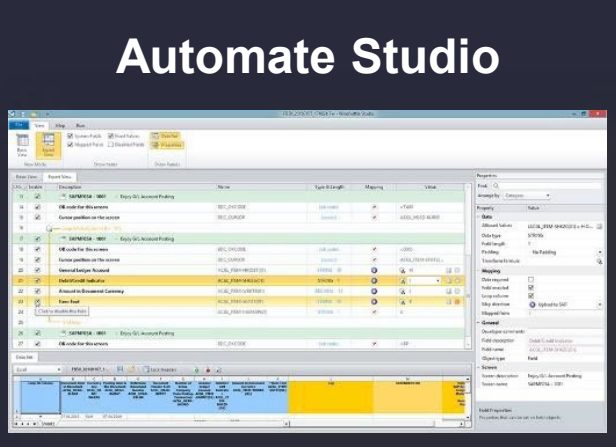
Automate Studio

File | View | Map | Run

System Fields | Fixed Values | Mapped Fields | Disabled Fields | Show Fields

Data View | Properties

Basic View | Expert View

Data View | Expert View

| Line | Enable | Description | Name | Type & Length | Mapping | Value |
|---|---|---|---|---|---|---|
| 13 | | SAPMF05A - 0001 Enjoy G/L Account Posting | | | | |
| 14 | | OK code for this screen | BDC_OKCODE | | | =TAB |
| 15 | | Cursor position on the screen | BDC_CURSOR | | | |
| 17 | | SAPMF05A - 0001 Enjoy G/L Account Posting | | | | |
| 18 | | OK code for this screen | BDC_OKCODE | | | |
| 19 | | Cursor position on the screen | BDC_CURSOR | | | |
| 20 | | General Ledger Account | ACGL_ITEM-HKONT | | | |
| 21 | | Debit/Credit Indicator | ACGL_ITEM-SHKZG | | | |
| 22 | | Amount in Document Currency | ACGL_ITEM-WRBTR | | | |
| 23 | | Item Text | ACGL_ITEM-SGTXT | | | |
| 24 | | | | | | |
| 26 | | SAPMF05A - 0001 Enjoy G/L Account Posting | | | | |
| 27 | | OK code for this screen | BDC_OKCODE | | | =SP |

Click to disable this field

Properties

Find: | Arrange by: Category

Property | Value

Data

Allowed Values

Data type: STRING

Field length:

Padding: No Padding

Mapping

Data required

Field enabled

Loop enabled

Map direction: Upload to SAP

Mapped from

General

Developer comments

Field description: Debit/Credit Indicator

Field name: ACGL_ITEM-SHKZG

Object type: Field

Screen

Screen description: Enjoy G/L Account Posting

Screen name: SAPMF05A - 0001

Data Set

Excel

Sheet1

Field Properties